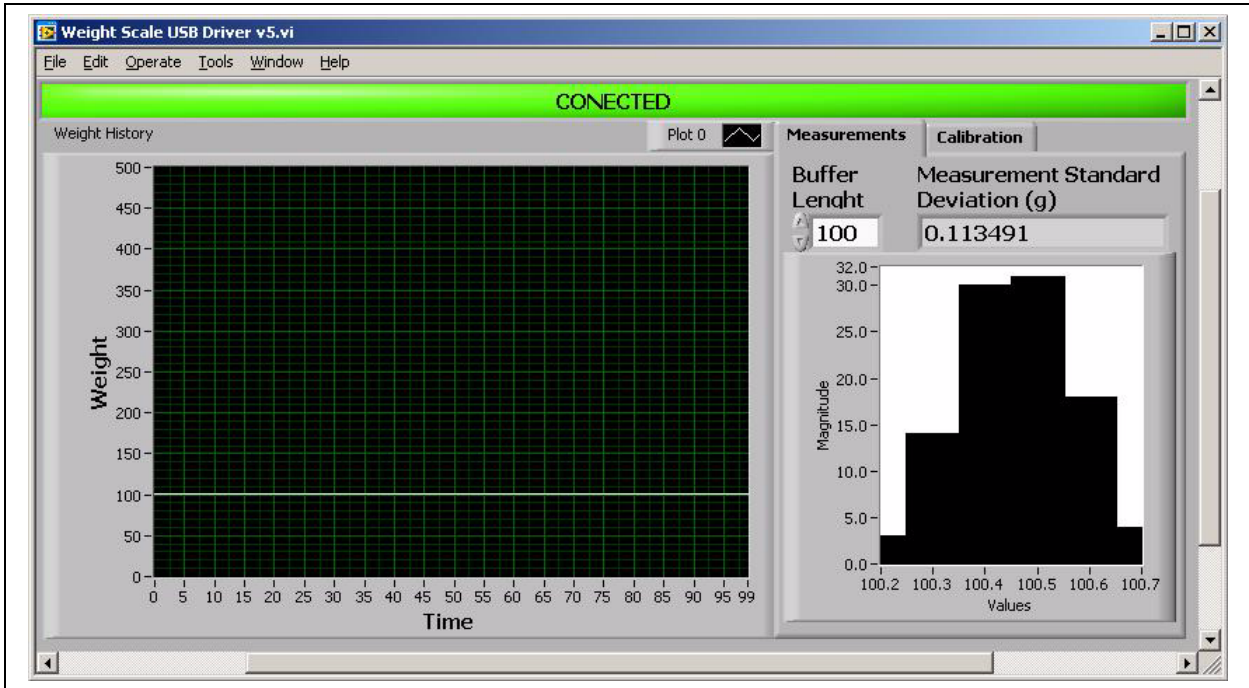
Weight Scale USB Driver v5.vi

File Edit Operate Tools Window Help

CONECTED

Weight History

Plot 0

Weight

500
450
400
350
300
250
200
150
100
50
0

0 5 10 15 20 25 30 35 40 45 50 55 60 65 70 75 80 85 90 95 99

Time

Measurements | Calibration

Buffer Lenght

100

Measurement Standard Deviation (g)

0.113491

Magnitude

32.0
30.0
25.0
20.0
15.0
10.0
5.0
0.0

100.2 100.3 100.4 100.5 100.6 100.7

Values